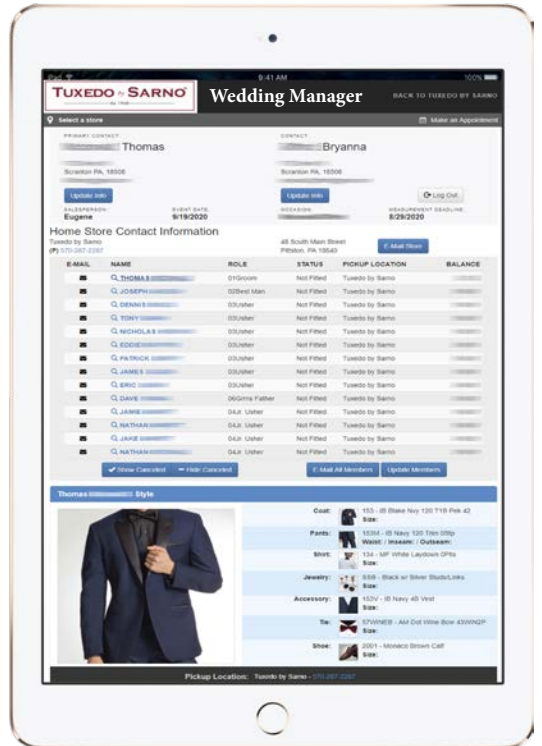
9:41 AM
100%

TUXEDO by SARNO

Wedding Manager

BACK TO TUXEDO BY SARNO

Select a store

Make an Appointment

PRIMARY CONTACT
Thomas
Scranton PA, 18508
Update Info

CONTACT
Bryanna
Scranton PA, 18508
Update Info

Log Out

SALESPERSON
Eugene

EVENT DATE
9/19/2020

OCCASION

MEASUREMENT DEADLINE
8/29/2020

Home Store Contact Information

Tuxedo by Sarno
(P) 570-287-2287

48 South Main Street
Pittston, PA 18640

E-Mail Store

| E-MAIL | NAME | ROLE | STATUS | PICKUP LOCATION | BALANCE |
|---|---|---|---|---|---|
| | THOMAS | 01Groom | Not Fitted | Tuxedo by Sarno | |
| | JOSEPH | 02Best Man | Not Fitted | Tuxedo by Sarno | |
| | DENNIS | 03Usher | Not Fitted | Tuxedo by Sarno | |
| | TONY | 03Usher | Not Fitted | Tuxedo by Sarno | |
| | NICHOLAS | 03Usher | Not Fitted | Tuxedo by Sarno | |
| | EDDIE | 03Usher | Not Fitted | Tuxedo by Sarno | |
| | PATRICK | 03Usher | Not Fitted | Tuxedo by Sarno | |
| | JAMES | 03Usher | Not Fitted | Tuxedo by Sarno | |
| | ERIC | 03Usher | Not Fitted | Tuxedo by Sarno | |
| | DAVE | 06Grms Father | Not Fitted | Tuxedo by Sarno | |
| | JAMIE | 04Jr. Usher | Not Fitted | Tuxedo by Sarno | |
| | NATHAN | 04Jr. Usher | Not Fitted | Tuxedo by Sarno | |
| | JAKE | 04Jr. Usher | Not Fitted | Tuxedo by Sarno | |
| | NATHAN | 04Jr. Usher | Not Fitted | Tuxedo by Sarno | |

Show Canceled
Hide Canceled
E-Mail All Members
Update Members

Thomas Style

Coat: 153 - IB Blake Nvy 120 T1B Pek 42
Size:
Pants: 153M - IB Navy 120 Trim 0Plp
Waist: / Inseam: / Outseam:
Shirt: 134 - MF White Laydown 0Pls
Size:
Jewelry: 559 - Black w Silver Studs/Links
Size:
Accessory: 153V - IB Navy 4B Vest
Size:
Tie: 57WNEB - AM Dot Wine Bow 43WN2P
Size:
Shoe: 2001 - Monaco Brown Calf
Size:

Pickup Location: Tuxedo by Sarno - 570-287-2287